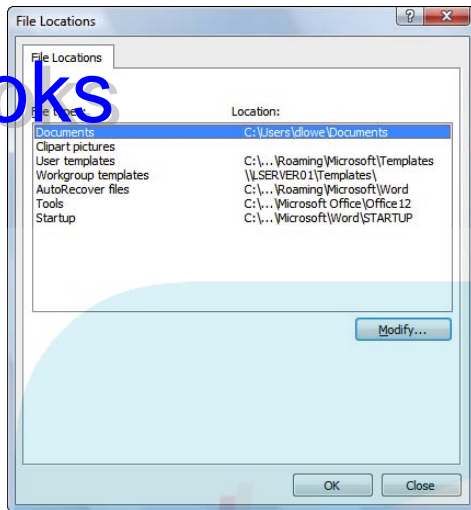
File Locations

?

File Locations

oks

File types:

Location:

| | |
|---|---|
| Documents | C:\Users\dlowe\Documents |
| Clipart pictures | |
| User templates | C:\...\Roaming\Microsoft\Templates |
| Workgroup templates | \\LSERVER01\Templates\ |
| AutoRecover files | C:\...\Roaming\Microsoft\Word |
| Tools | C:\...\Microsoft Office\Office12 |
| Startup | C:\...\Microsoft\Word\STARTUP |

Modify...

OK

Close